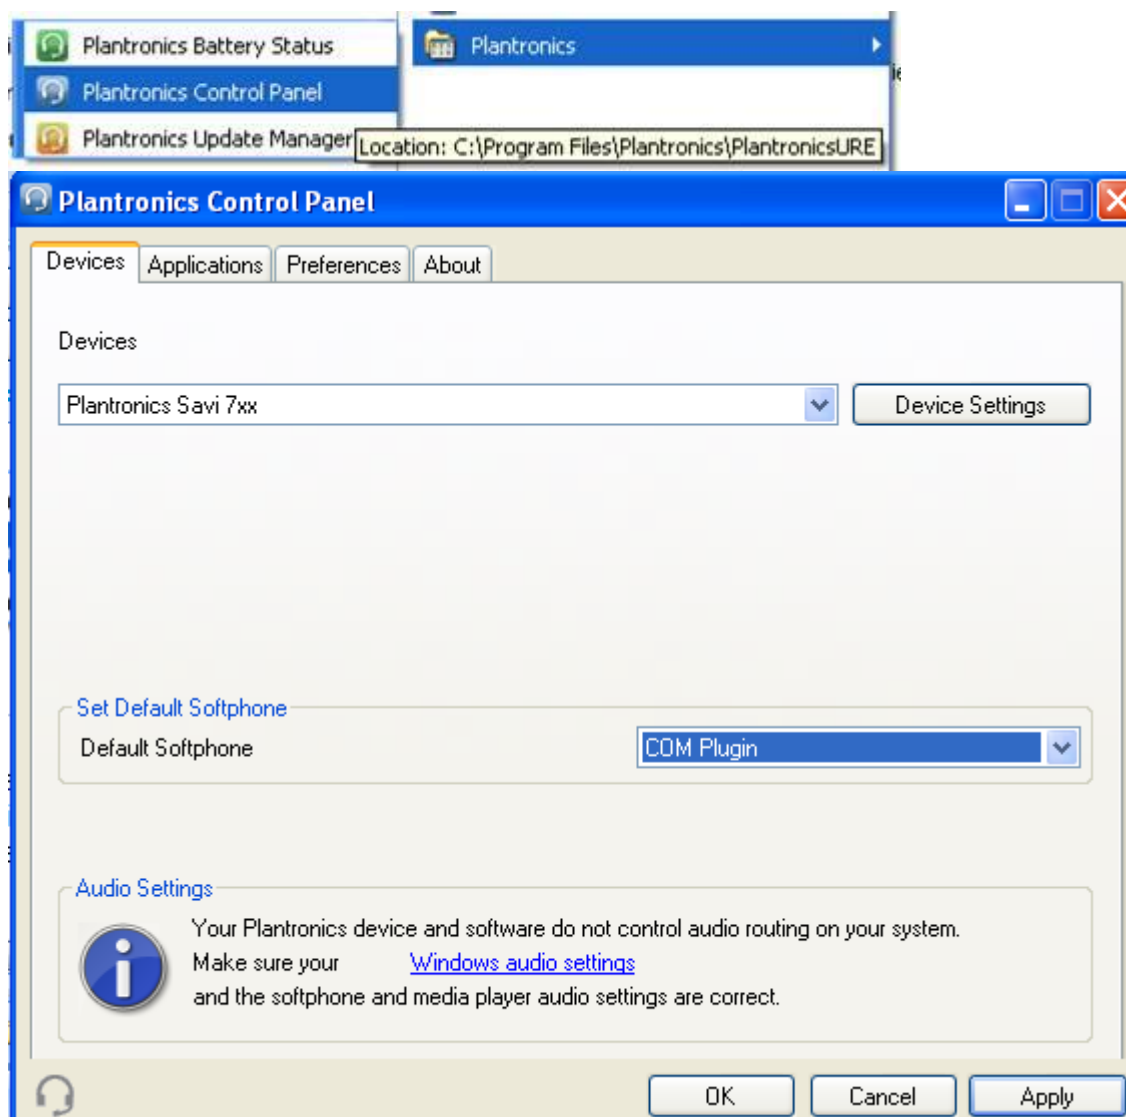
Plantronics Battery Status
Plantronics Control Panel
Plantronics Update Manager
Plantronics
Location: C:\Program Files\Plantronics\PlantronicsURE

Plantronics Control Panel

Devices | Applications | Preferences | About

Devices

Plantronics Savi 7xx

Device Settings

Set Default Softphone

Default Softphone

COM Plugin

Audio Settings

Your Plantronics device and software do not control audio routing on your system. Make sure your Windows audio settings and the softphone and media player audio settings are correct.

OK

Cancel

Apply